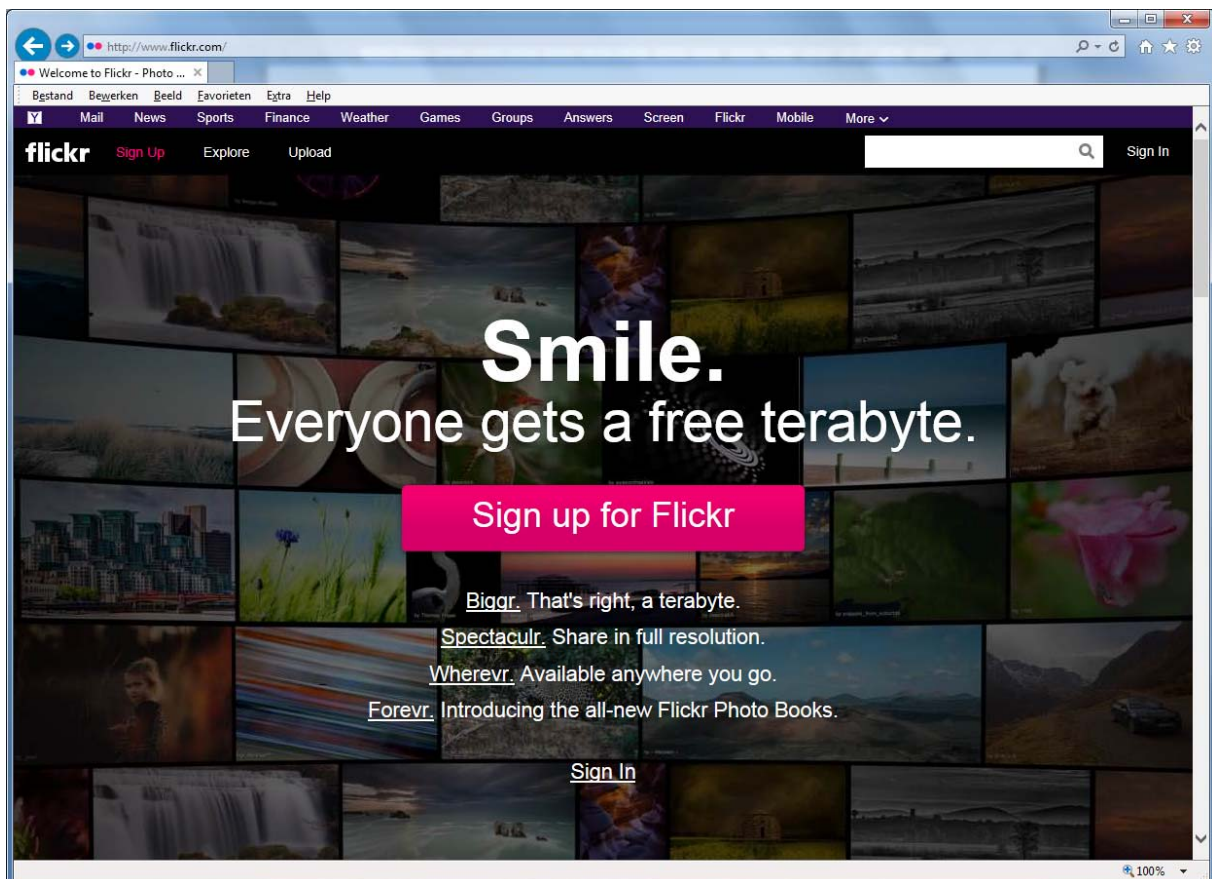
http://www.flickr.com/

Welcome to Flickr - Photo ...

Bestand Bewerken Beeld Favorieten Extra Help

Y Mail News Sports Finance Weather Games Groups Answers Screen Flickr Mobile More

flickr Sign Up Explore Upload Sign In

Smile.
Everyone gets a free terabyte.

Sign up for Flickr

Biggr. That's right, a terabyte.
Spectaculr. Share in full resolution.
Wherevr. Available anywhere you go.
Forevr. Introducing the all-new Flickr Photo Books.

Sign In

100%